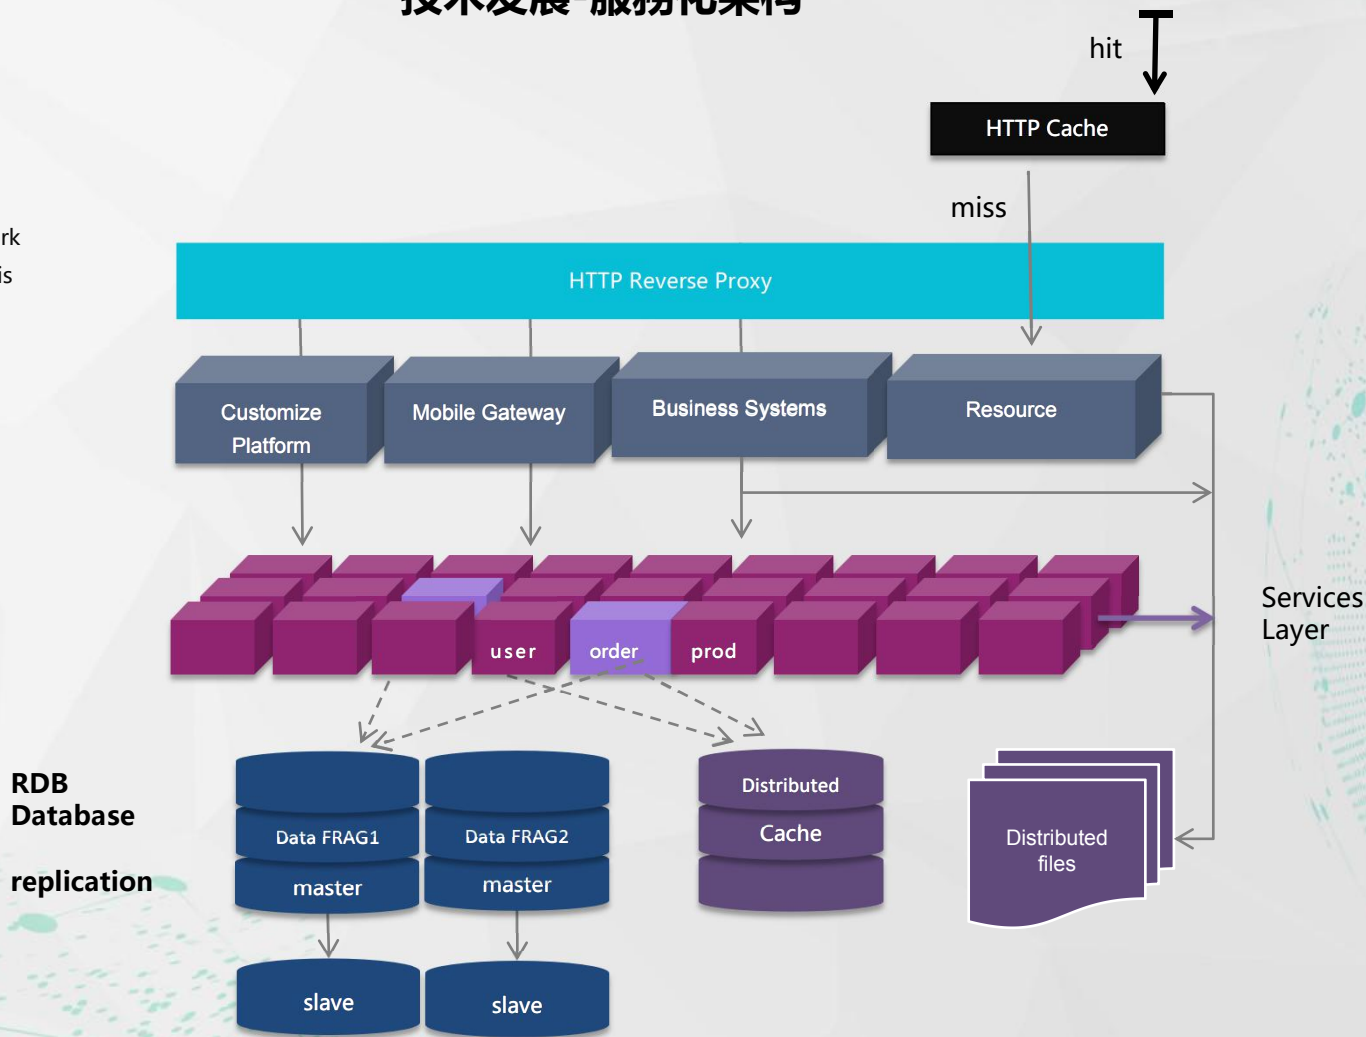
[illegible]

hit

HTTP Cache

miss

rk

is

HTTP Reverse Proxy

Customize Platform

Mobile Gateway

Business Systems

Resource

user

order

prod

Services Layer

RDB Database

replication

Data FRAG1

master

Data FRAG2

master

Distributed

Cache

Distributed files

slave

slave